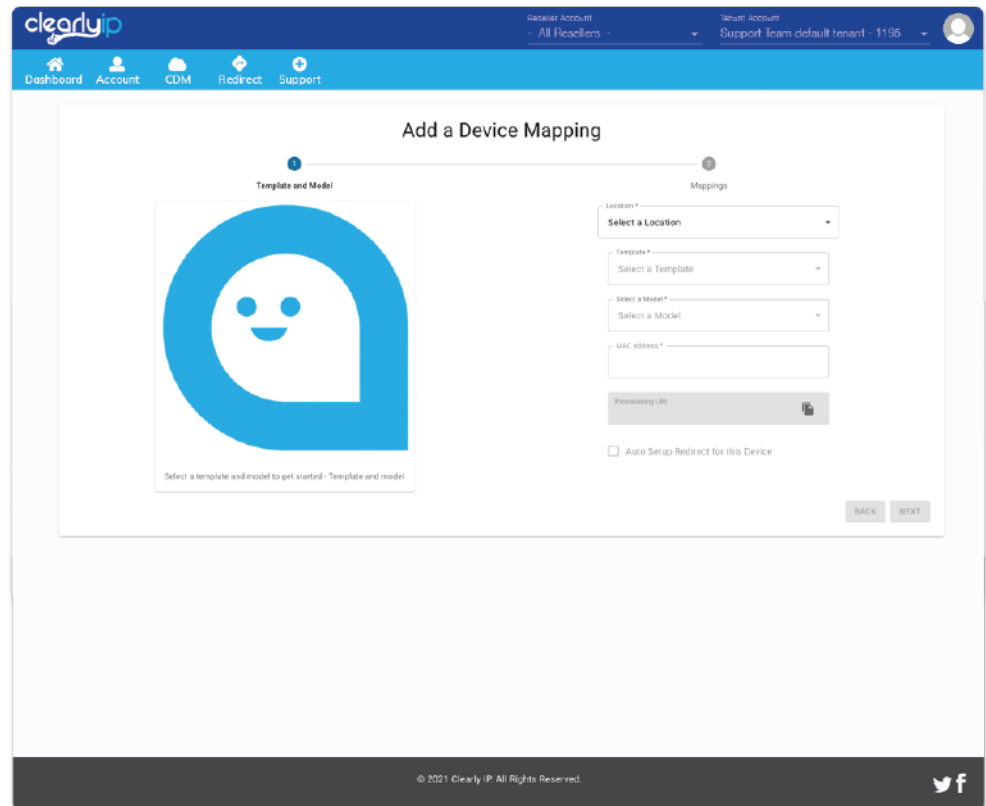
clearlyip

Reseller Account
- All Resellers -

Tenant Account
Support Team default tenant - 1195

Dashboard Account CDM Redirect Support

Add a Device Mapping

1
Template and Model

2
Mappings

Select a template and model to get started - Template and model

Location *
Select a Location

Template *
Select a Template

Select a Model *
Select a Model

MAC address *

Provisioning URL

Auto Setup Redirect for this Device

BACK NEXT

© 2021 Clearly IP. All Rights Reserved.